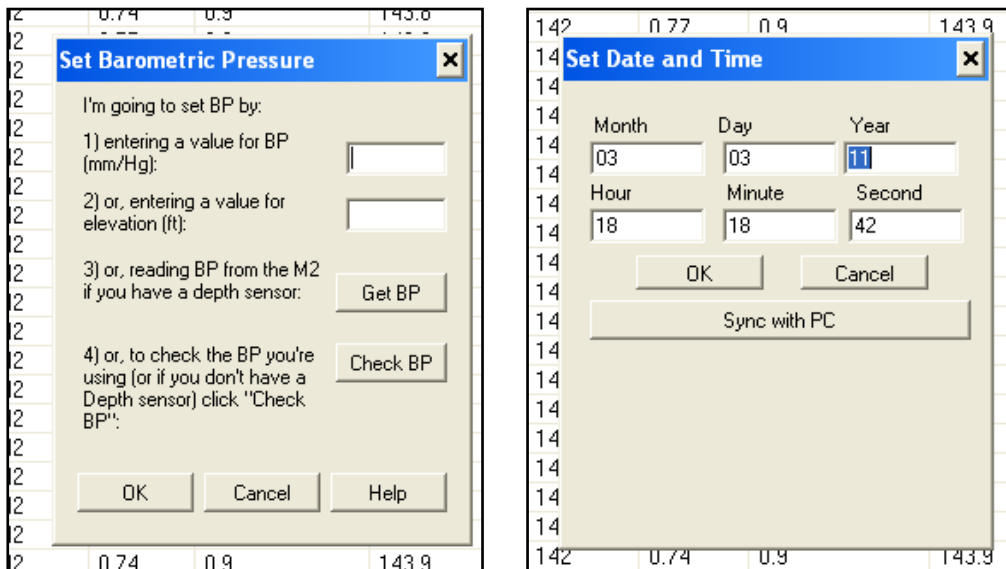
Set Barometric Pressure

I'm going to set BP by:

1) entering a value for BP (mm/Hg):

2) or, entering a value for elevation (ft):

3) or, reading BP from the M2 if you have a depth sensor: Get BP

4) or, to check the BP you're using (or if you don't have a Depth sensor) click "Check BP": Check BP

OK Cancel Help

0.74 0.9 143.9

142 0.77 0.9 143.9

Set Date and Time

Month Day Year
03 03 11
Hour Minute Second
18 18 42

OK Cancel

Sync with PC

142 0.74 0.9 143.9